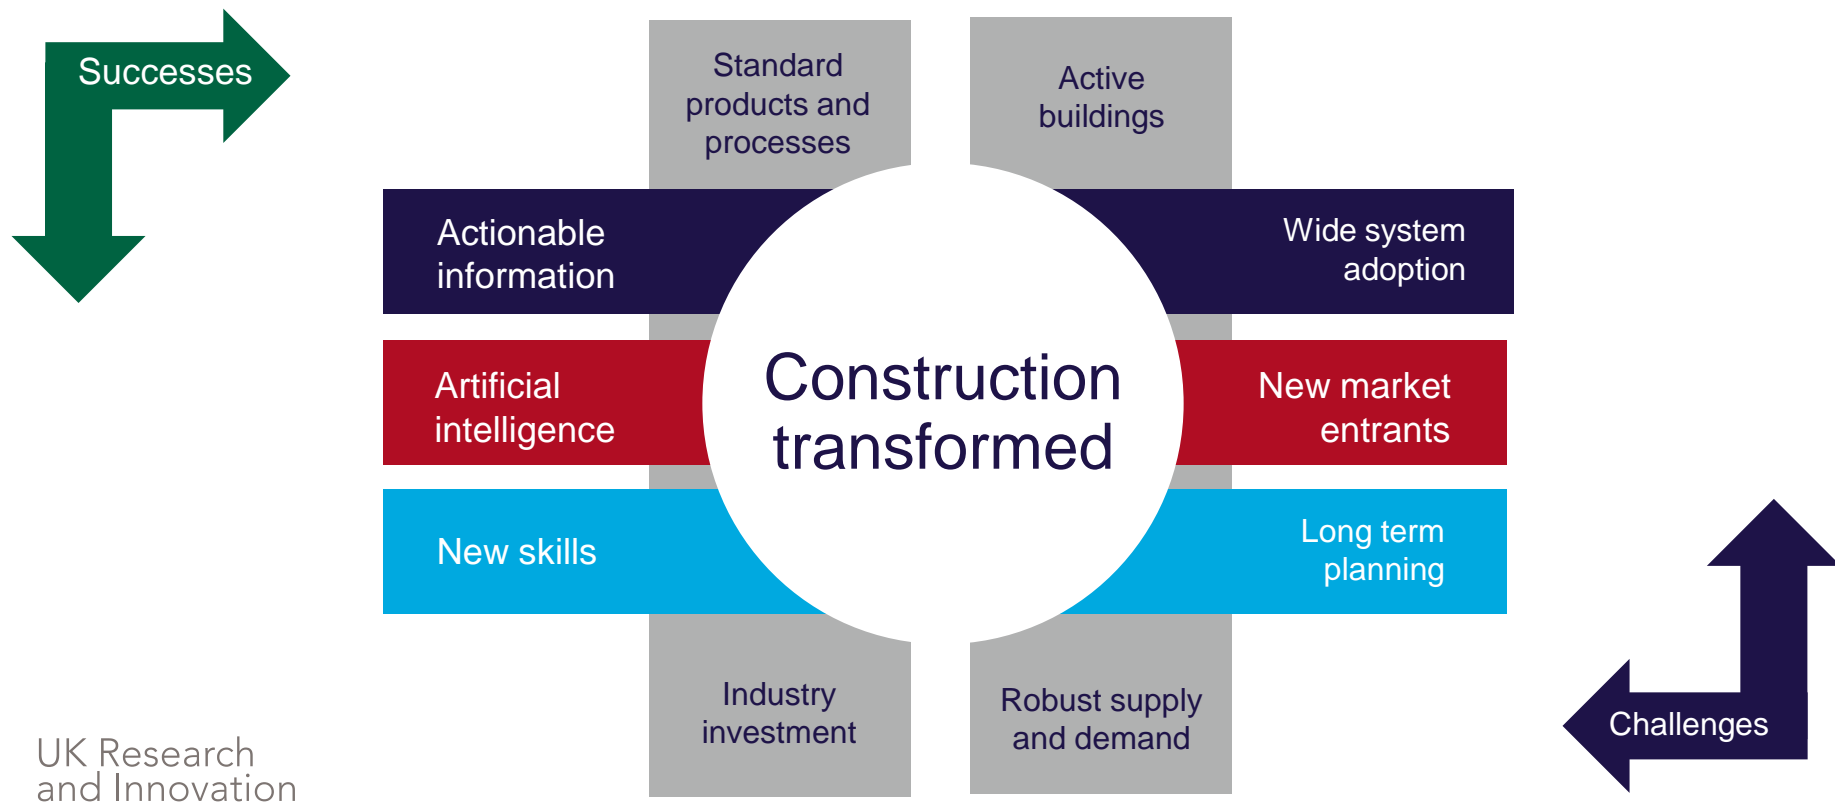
Successes

Standard products and processes

Active buildings

Actionable information

Wide system adoption

Artificial intelligence

Construction transformed

New market entrants

New skills

Long term planning

Industry investment

Robust supply and demand

Challenges

UK Research and Innovation